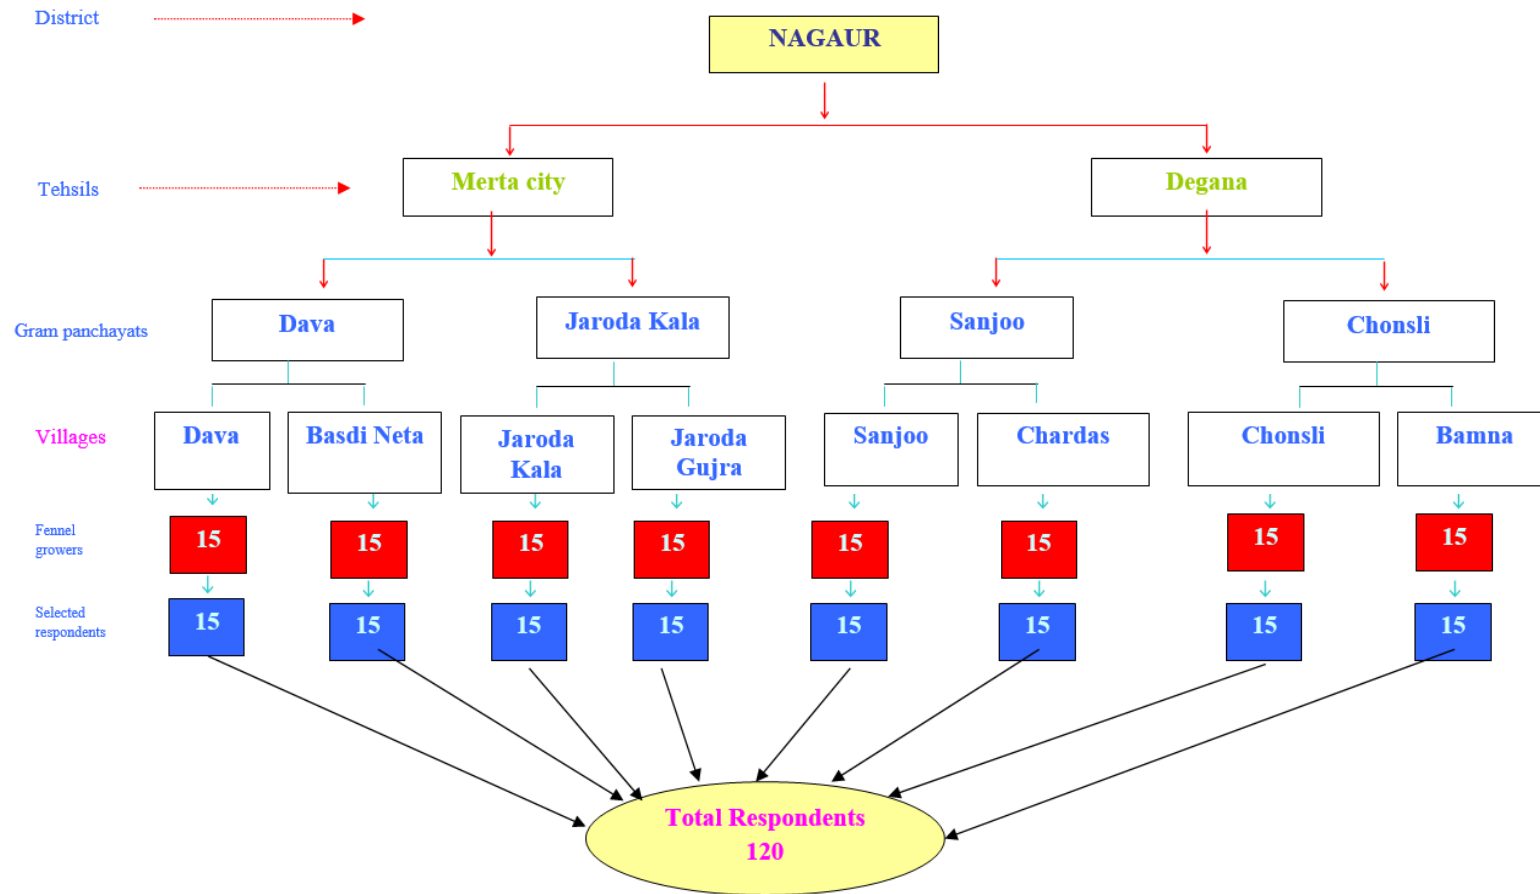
District

NAGAUR

Tehsils

Merta city

Degana

Gram panchayats

Dava

Jaroda Kala

Sanjoo

Chonsli

Villages

Dava

Basdi Neta

Jaroda Kala

Jaroda Gujra

Sanjoo

Chardas

Chonsli

Bamna

Fennel growers

15 15 15 15 15 15 15 15

Selected respondents

15 15 15 15 15 15 15 15

Total Respondents 120